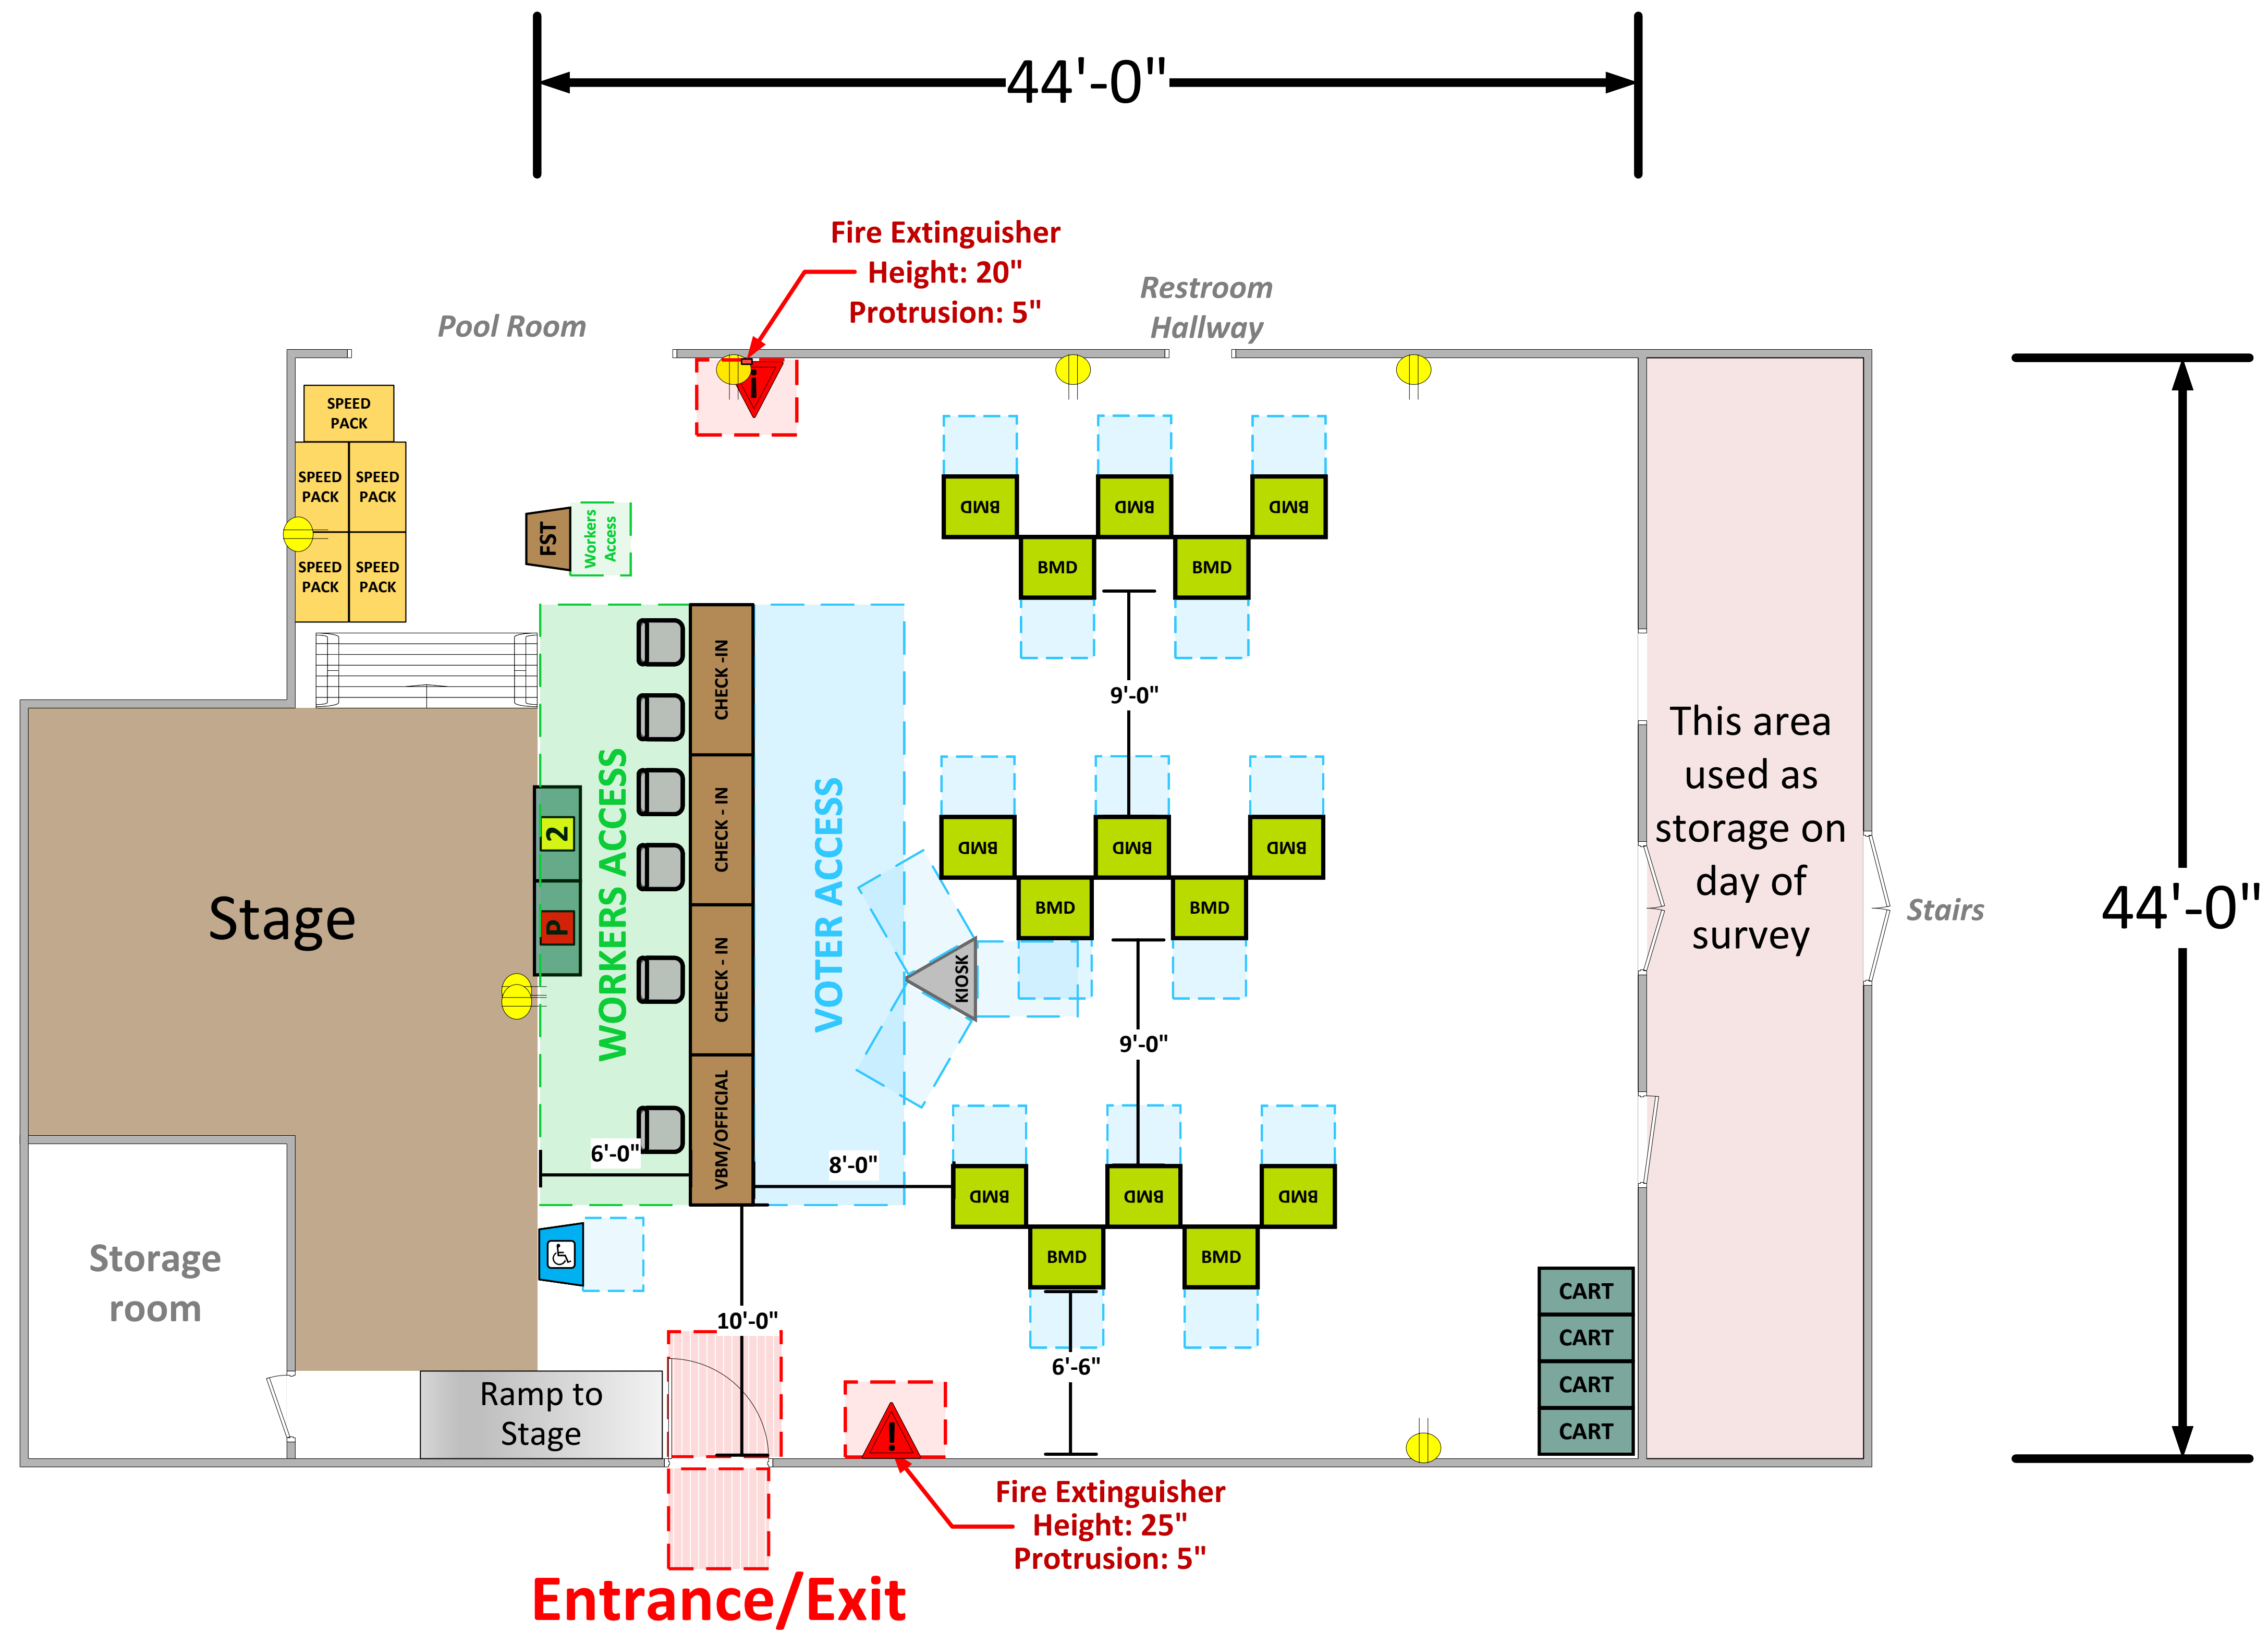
44'-0"

Fire Extinguisher
Height: 20"
Protrusion: 5"

Pool Room

Restroom
Hallway

SPEED PACK
SPEED PACK
SPEED PACK
SPEED PACK
SPEED PACK

FST
Workers Access

BMD BMD BMD
BMD BMD

9'-0"

CHECK - IN
CHECK - IN
CHECK - IN
VBM/OFFICIAL

WORKERS ACCESS
VOTER ACCESS

2
P

Stage

BMD BMD BMD
BMD BMD

KIOSK

9'-0"

This area used as storage on day of survey

Stairs

44'-0"

6'-0"
8'-0"

BMD BMD BMD
BMD BMD

Storage room

10'-0"

6'-6"

CART
CART
CART
CART

Ramp to Stage

Fire Extinguisher
Height: 25"
Protrusion: 5"

Entrance/Exit